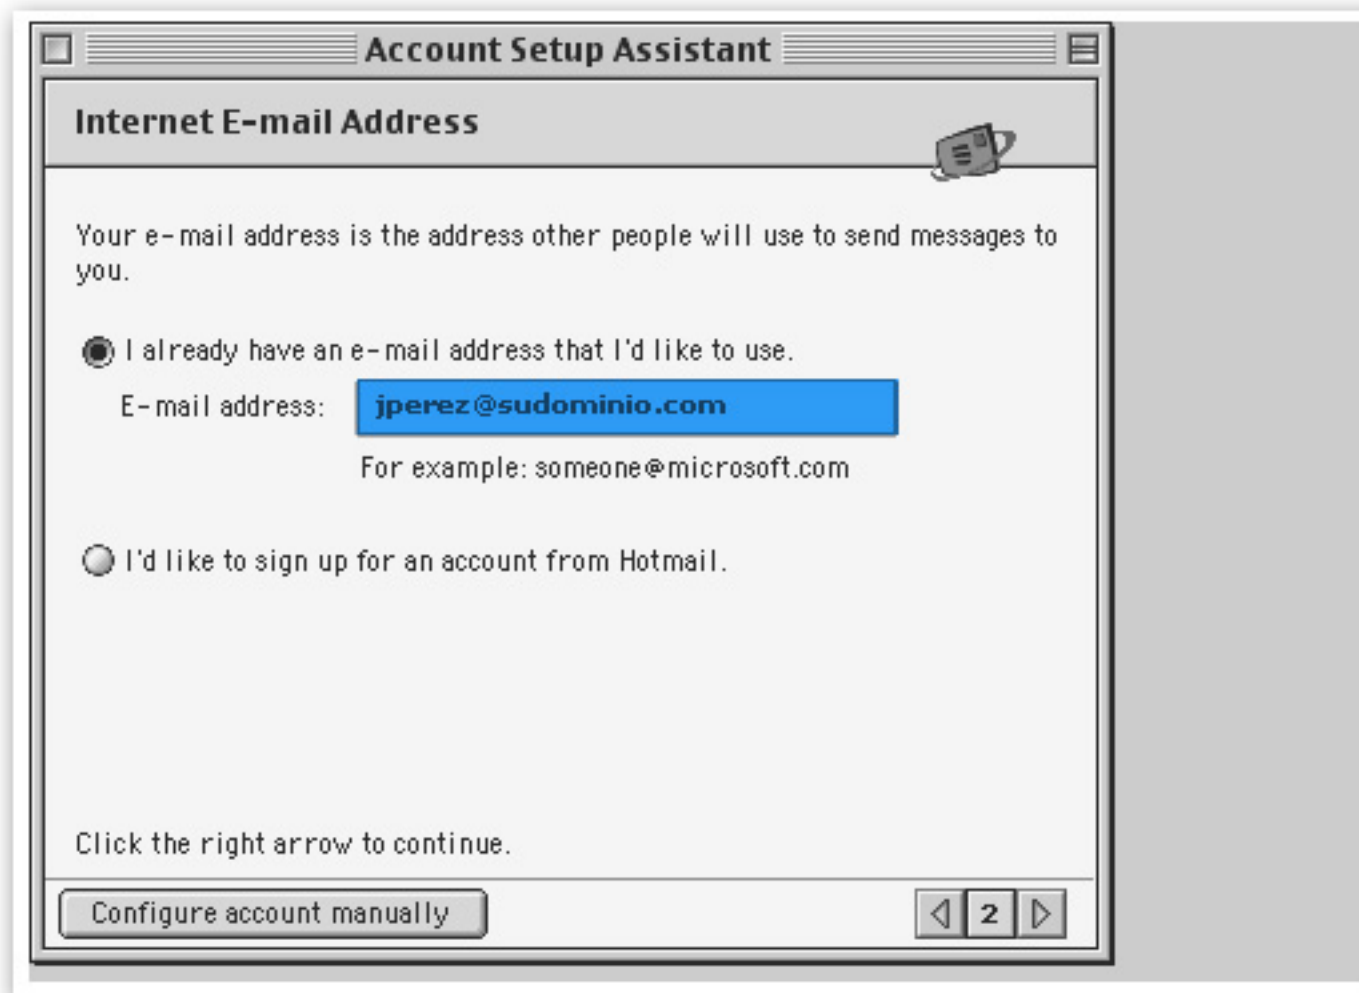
Account Setup Assistant

Internet E-mail Address

Your e-mail address is the address other people will use to send messages to you.

I already have an e-mail address that I'd like to use.

E-mail address: jperez@sudominio.com

For example: someone@microsoft.com

I'd like to sign up for an account from Hotmail.

Click the right arrow to continue.

Configure account manually

2